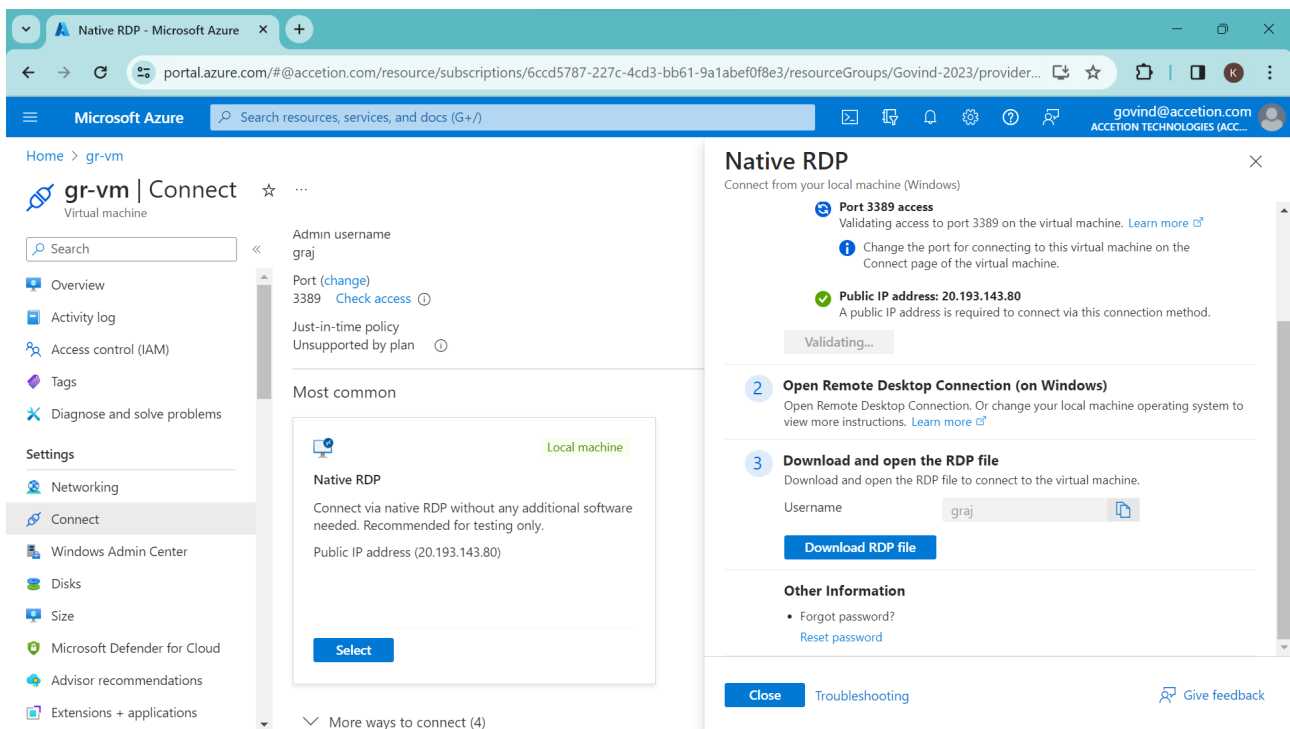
Native RDP - Microsoft Azure ×
+

portal.azure.com/#@accetion.com/resource/subscriptions/6ccd5787-227c-4cd3-bb61-9a1abef0f8e3/resourceGroups/Govind-2023/provider...

K

Microsoft Azure
Search resources, services, and docs (G+/)
govind@accetion.com
ACCETION TECHNOLOGIES (ACC...

Home > gr-vm

gr-vm | Connect ☆ ...
Virtual machine

Search

Overview
Activity log
Access control (IAM)
Tags
Diagnose and solve problems

Settings
Networking
Connect
Windows Admin Center
Disks
Size
Microsoft Defender for Cloud
Advisor recommendations
Extensions + applications

Admin username
graj

Port (change)
3389 Check access

Just-in-time policy
Unsupported by plan

Most common

Local machine

Native RDP

Connect via native RDP without any additional software needed. Recommended for testing only.

Public IP address (20.193.143.80)

Select

More ways to connect (4)

Native RDP
Connect from your local machine (Windows)

Port 3389 access
Validating access to port 3389 on the virtual machine. Learn more

Change the port for connecting to this virtual machine on the Connect page of the virtual machine.

Public IP address: 20.193.143.80
A public IP address is required to connect via this connection method.

Validating...

2 Open Remote Desktop Connection (on Windows)
Open Remote Desktop Connection. Or change your local machine operating system to view more instructions. Learn more

3 Download and open the RDP file
Download and open the RDP file to connect to the virtual machine.

Username graj

Download RDP file

Other Information
• Forgot password?
Reset password

Close Troubleshooting Give feedback